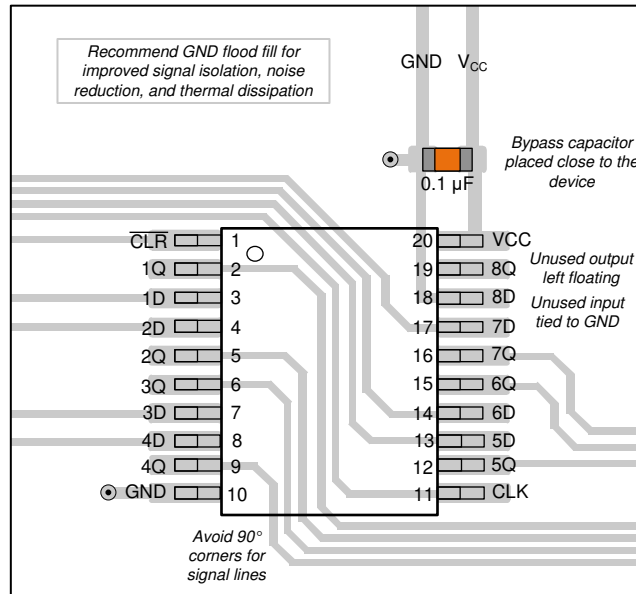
Recommend GND flood fill for improved signal isolation, noise reduction, and thermal dissipation

GND $V_{CC}$

Bypass capacitor placed close to the device

0.1 µF

$\overline{CLR}$ 1
1Q 2
1D 3
2D 4
2Q 5
3Q 6
3D 7
4D 8
4Q 9
GND 10

20 VCC
19 8Q
18 8D
17 7D
16 7Q
15 6Q
14 6D
13 5D
12 5Q
11 CLK

Unused output left floating

Unused input tied to GND

Avoid 90° corners for signal lines